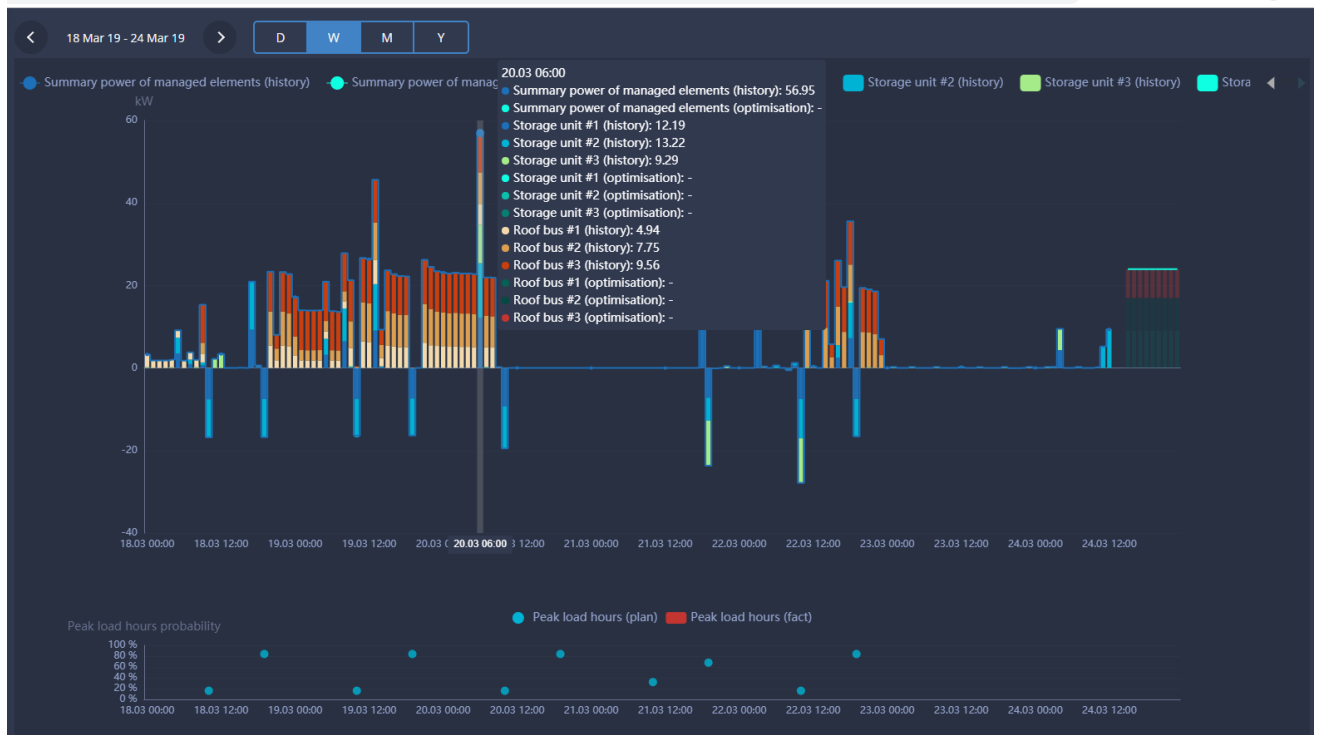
18 Mar 19 - 24 Mar 19

D W M Y

Summary power of managed elements (history) Summary power of manag

Storage unit #2 (history) Storage unit #3 (history) Stora

20.03 06:00
Summary power of managed elements (history): 56.95
Summary power of managed elements (optimisation): -
Storage unit #1 (history): 12.19
Storage unit #2 (history): 13.22
Storage unit #3 (history): 9.29
Storage unit #1 (optimisation): -
Storage unit #2 (optimisation): -
Storage unit #3 (optimisation): -
Roof bus #1 (history): 4.94
Roof bus #2 (history): 7.75
Roof bus #3 (history): 9.56
Roof bus #1 (optimisation): -
Roof bus #2 (optimisation): -
Roof bus #3 (optimisation): -

kW
60
40
20
0
-20
-40

18.03 00:00 18.03 12:00 19.03 00:00 19.03 12:00 20.03 ( 20.03 06:00 3 12:00 21.03 00:00 21.03 12:00 22.03 00:00 22.03 12:00 23.03 00:00 23.03 12:00 24.03 00:00 24.03 12:00

Peak load hours (plan) Peak load hours (fact)

Peak load hours probability

100 %
80 %
60 %
40 %
20 %
0 %

18.03 00:00 18.03 12:00 19.03 00:00 19.03 12:00 20.03 00:00 20.03 12:00 21.03 00:00 21.03 12:00 22.03 00:00 22.03 12:00 23.03 00:00 23.03 12:00 24.03 00:00 24.03 12:00